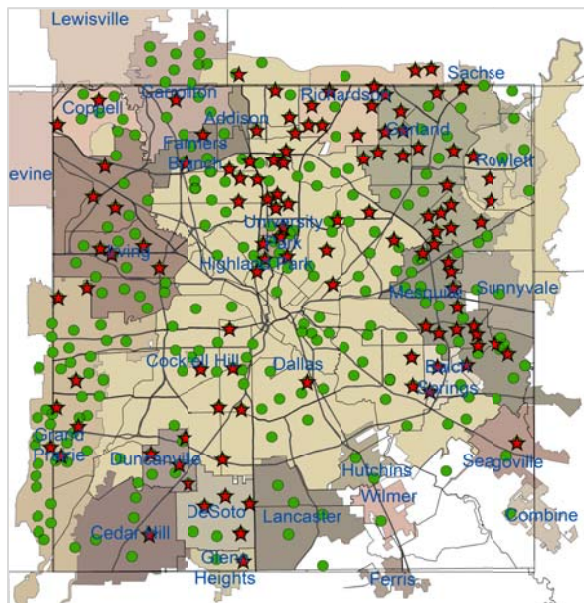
Lewisville
Sachse
Coppell
Carrollton
Richardson
Addison
Garland
Farmers Branch
Rowlett
evine
University Park
Irving
Highland Park
Sunnyvale
Mesquite
Cockrell Hill
Dallas
Balch Springs
Grand Prairie
Duncanville
Seagoville
Hutchins
Wilmer
DeSoto
Lancaster
Combine
Cedar Hill
Glenn Heights
Ferris